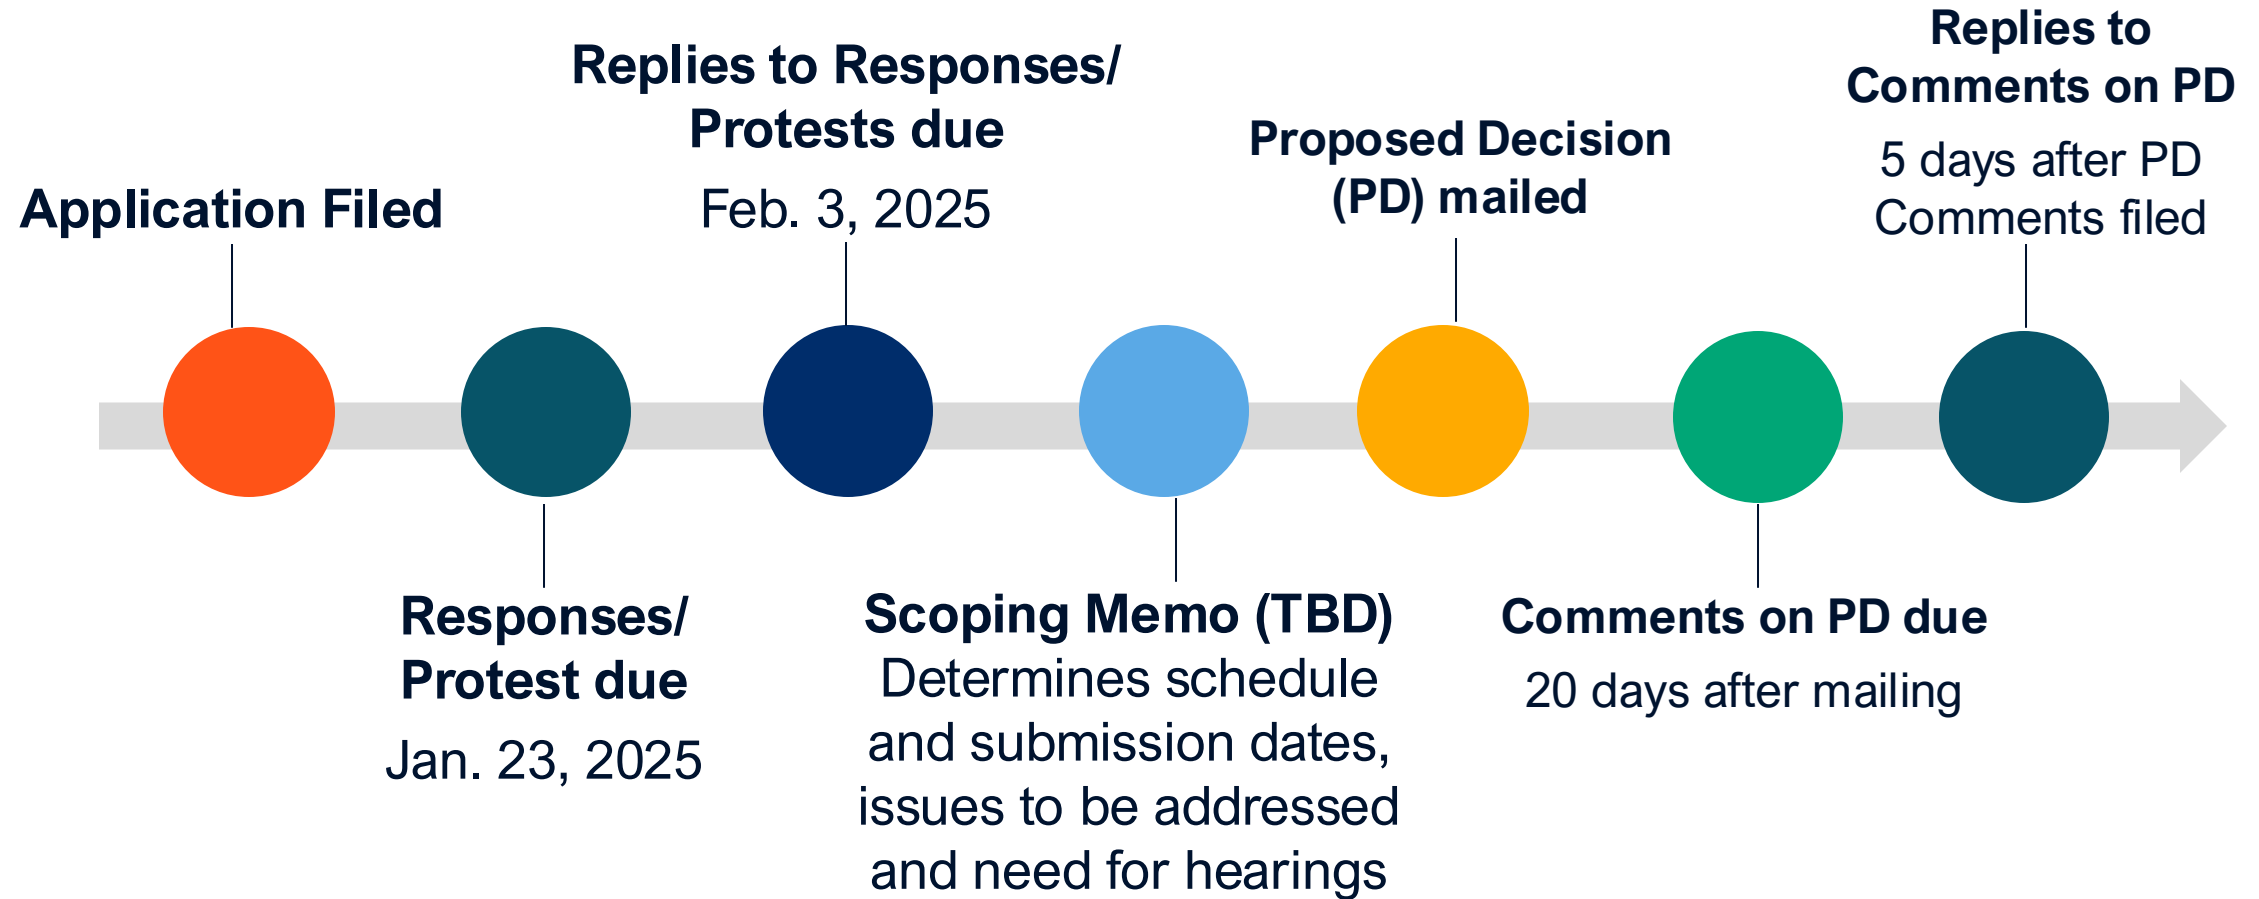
Application Filed

Responses/ Protest due
Jan. 23, 2025

Replies to Responses/ Protests due
Feb. 3, 2025

Scoping Memo (TBD)
Determines schedule and submission dates, issues to be addressed and need for hearings

Proposed Decision (PD) mailed

Comments on PD due
20 days after mailing

Replies to Comments on PD
5 days after PD Comments filed